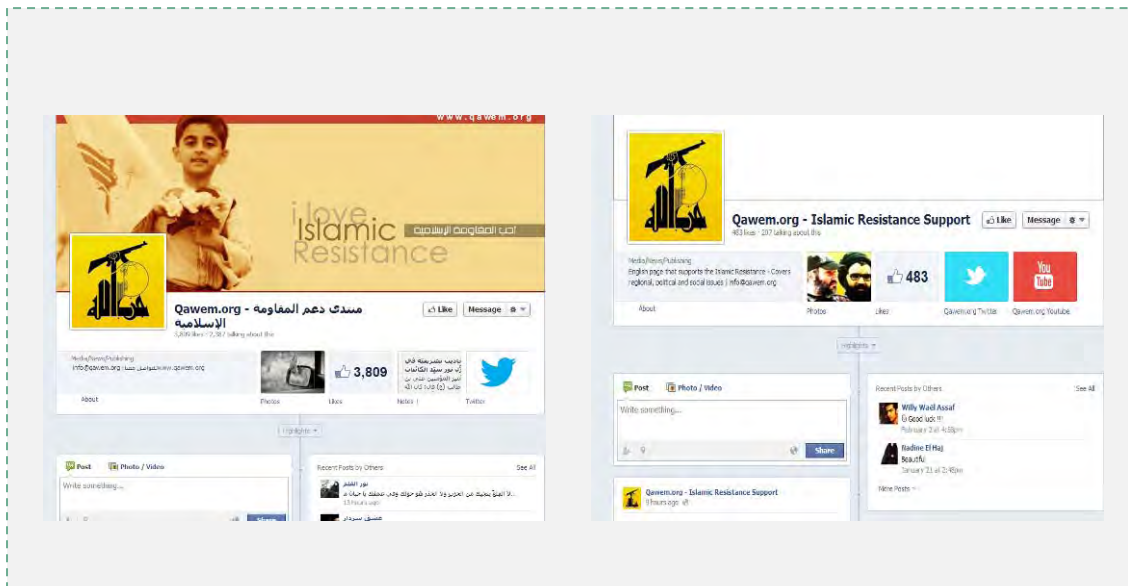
www.qawem.org

i love Islamic Resistance

أحب المقاومة الإسلامية

Qawem.org - منتدى دعم المقاومة الإسلامية

3,809 likes · 2,367 talking about this

Like Message

Media/News/Publishing

info@qawem.org | www.qawem.org

3,809

Photos Likes Notes Twitter

About

Highlights

Post Photo / Video

Write something...

Recent Posts by Others See All

Qawem.org - Islamic Resistance Support

483 likes · 207 talking about this

Like Message

Media/News/Publishing

English page that supports the Islamic Resistance - Covers regional, political and social issues | info@qawem.org

About

483

Photos Likes Qawem.org Twitter Qawem.org Youtube

Highlights

Post Photo / Video

Write something...

Share

Qawem.org - Islamic Resistance Support

8 hours ago

Recent Posts by Others See All

Willy Wael Assaf

Good luck !!!

February 3 at 4:58pm

Nadine El Hajj

Beautiful

January 31 at 2:45pm

More Posts